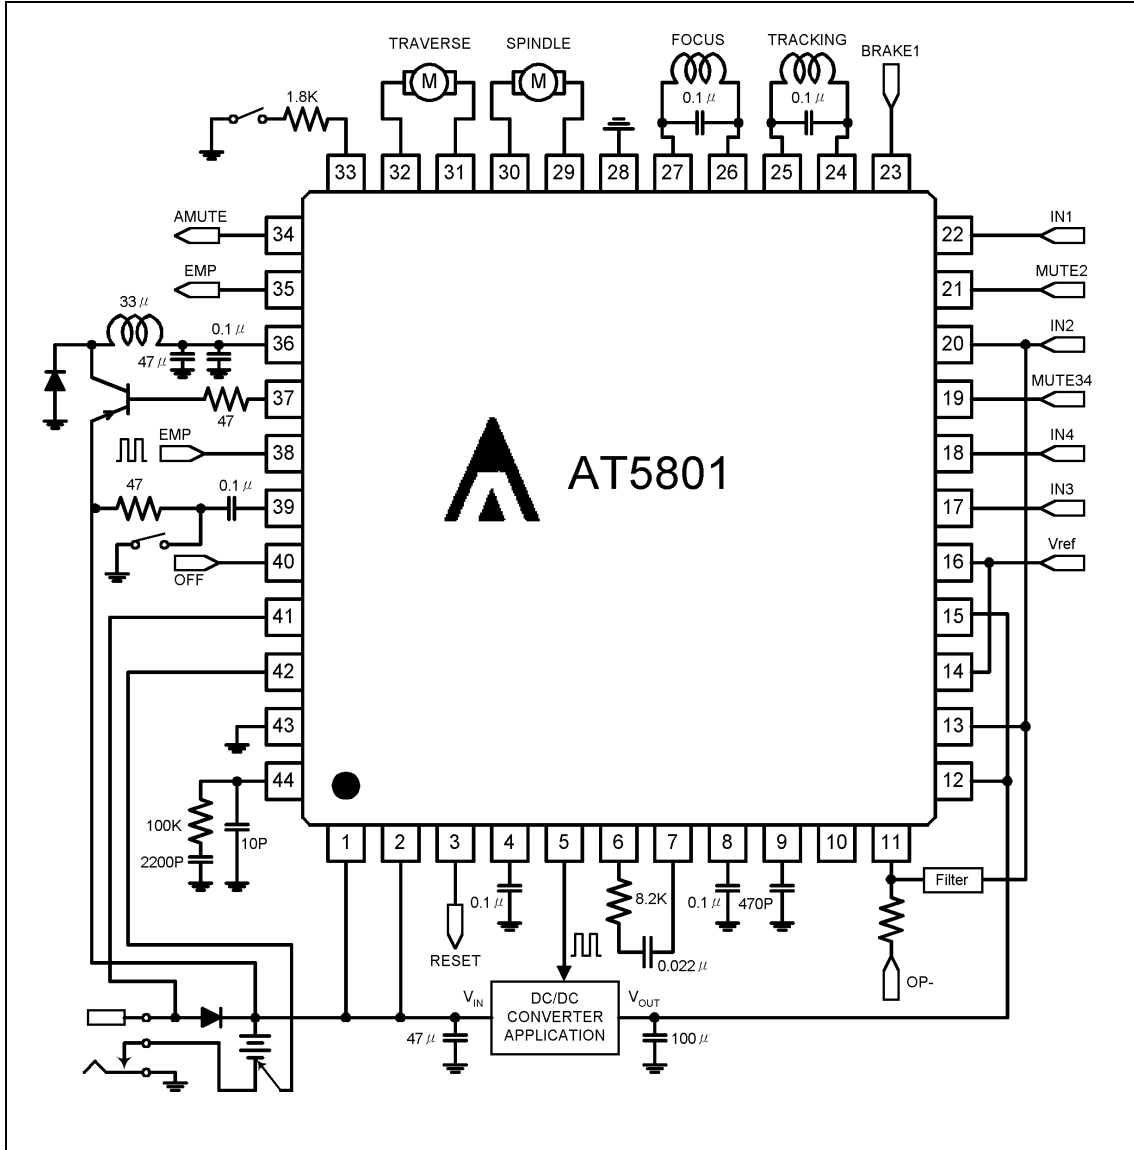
TRAVERSE
SPINDLE
FOCUS
TRACKING
BRAKE1
1.8K
M
M
0.1 $\mu$
0.1 $\mu$
33
32
31
30
29
28
27
26
25
24
23
AMUTE
34
EMP
35
33 $\mu$
0.1 $\mu$
36
47 $\mu$
37
47
EMP
38
47
0.1 $\mu$
39
OFF
40
41
42
43
44
100K
2200P
10P
22
IN1
21
MUTE2
20
IN2
19
MUTE34
18
IN4
17
IN3
16
Vref
15
14
13
12
AT5801
1
2
3
4
5
6
7
8
9
10
11
0.1 $\mu$
8.2K
0.1 $\mu$
470P
Filter
RESET
0.022 $\mu$
OP-
$V_{IN}$
DC/DC CONVERTER APPLICATION
$V_{OUT}$
47 $\mu$
100 $\mu$